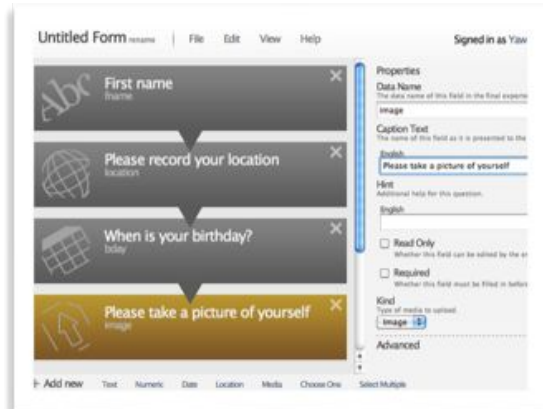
Untitled Form rename | File Edit View Help Signed in as Yaw

Abc First name
fname

Please record your location
location

When is your birthday?
bday

Please take a picture of yourself
image

Properties
Data Name
The data name of this field in the final export
image
Caption Text
The name of this field as it is presented to the
English
Please take a picture of yourself
Hint
Additional help for this question.
English
Read Only
Whether this field can be edited by the
Required
Whether this field must be filled in before
Kind
Type of media to upload.
Image
Advanced

+ Add new Text Numeric Date Location Media Choose One Select Multiple